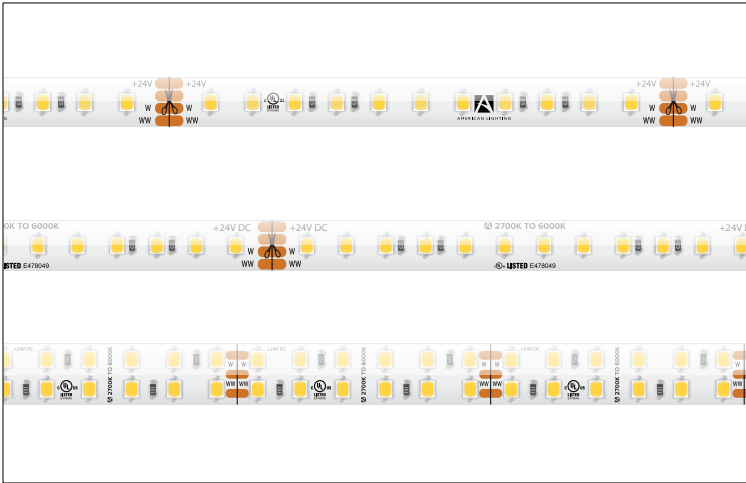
+24V +24V
W W
WW WW
AMERICAN LIGHTING
+24V +24V
W W
WW WW

0K TO 6000K +24V DC +24V DC 2700K TO 6000K +24V
LISTED E478049
W W
WW WW
LISTED E478049

+24V DC +24V DC +24V DC
W W
WW WW
2700K TO 6000K
2700K TO 6000K
W W
WW WW
2700K TO 6000K
2700K TO 6000K
WW